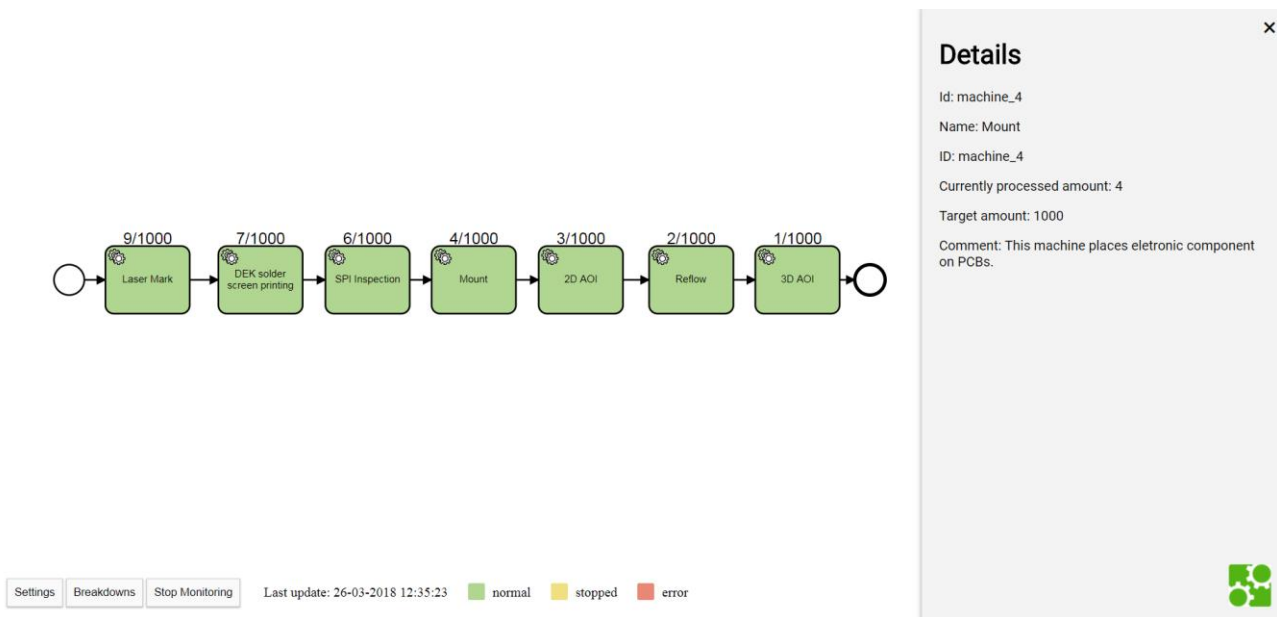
9/1000
Laser Mark

7/1000
DEK solder screen printing

6/1000
SPI Inspection

4/1000
Mount

3/1000
2D AOI

2/1000
Reflow

1/1000
3D AOI

×

Details

Id: machine_4

Name: Mount

ID: machine_4

Currently processed amount: 4

Target amount: 1000

Comment: This machine places eletronic component on PCBs.

Settings Breakdowns Stop Monitoring Last update: 26-03-2018 12:35:23 normal stopped error